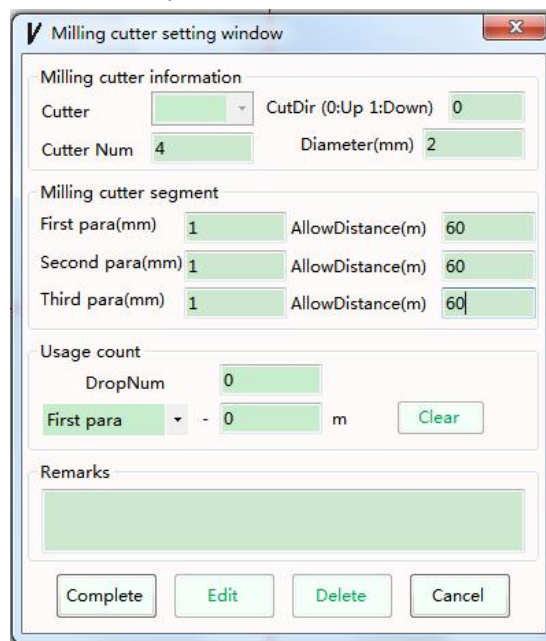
V Milling cutter setting window

Milling cutter information

Cutter

CutDir (0:Up 1:Down) 0

Cutter Num 4

Diameter(mm) 2

Milling cutter segment

First para(mm) 1 AllowDistance(m) 60

Second para(mm) 1 AllowDistance(m) 60

Third para(mm) 1 AllowDistance(m) 60

Usage count

DropNum 0

First para - 0 m Clear

Remarks

Complete Edit Delete Cancel